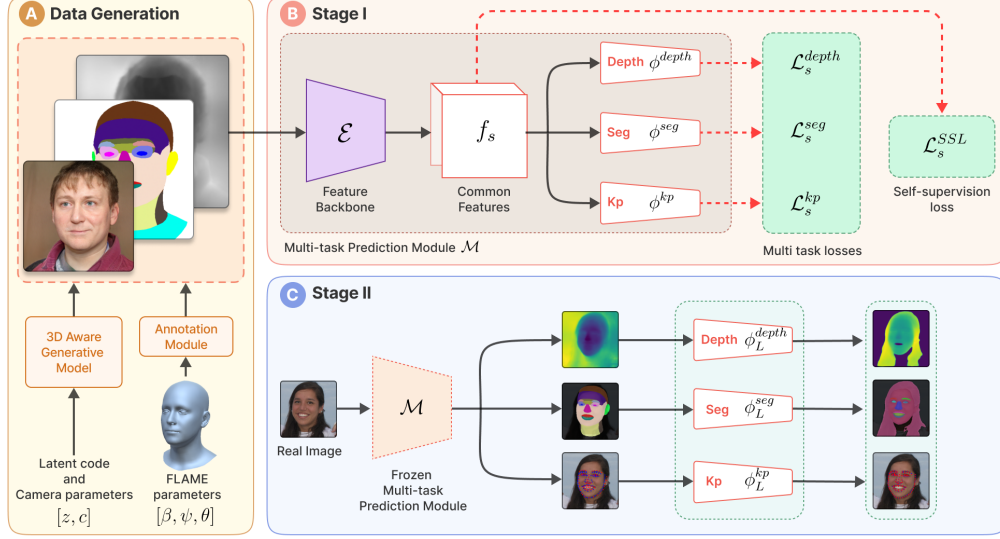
A Data Generation

3D Aware Generative Model

Annotation Module

Latent code and Camera parameters
$[z, c]$

FLAME parameters
$[\beta, \psi, \theta]$

B Stage I

$\mathcal{E}$
Feature Backbone

$f_s$
Common Features

Depth $\phi^{depth}$
Seg $\phi^{seg}$
Kp $\phi^{kp}$

$\mathcal{L}_s^{depth}$
$\mathcal{L}_s^{seg}$
$\mathcal{L}_s^{kp}$

Multi task losses

$\mathcal{L}_s^{SSL}$
Self-supervision loss

Multi-task Prediction Module $\mathcal{M}$

C Stage II

Real Image

$\mathcal{M}$
Frozen Multi-task Prediction Module

Depth $\phi_L^{depth}$
Seg $\phi_L^{seg}$
Kp $\phi_L^{kp}$